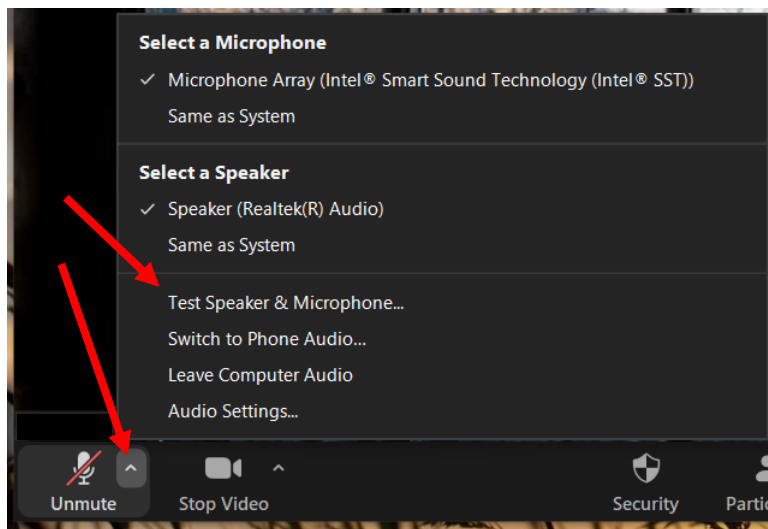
Select a Microphone

✓ Microphone Array (Intel® Smart Sound Technology (Intel® SST))

Same as System

Select a Speaker

✓ Speaker (Realtek(R) Audio)

Same as System

Test Speaker & Microphone...

Switch to Phone Audio...

Leave Computer Audio

Audio Settings...

Unmute

Stop Video

Security

Partic